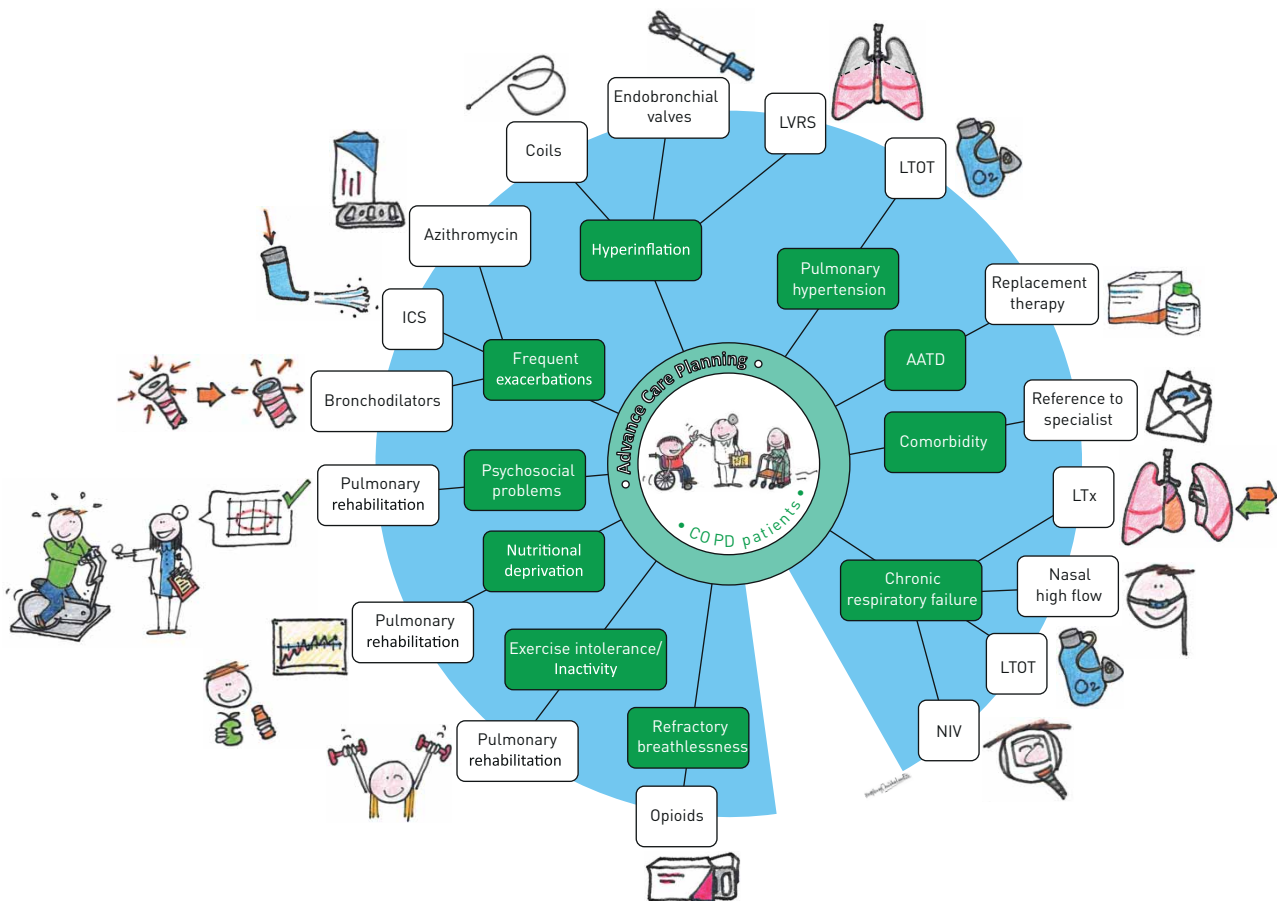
Advance Care Planning

COPD patients

Hyperinflation

Coils

Endobronchial valves

LVRS

Pulmonary hypertension

LTOT

$O_2$

AATD

Replacement therapy

Comorbidity

Reference to specialist

Chronic respiratory failure

LTx

Nasal high flow

LTOT

$O_2$

NIV

Refractory breathlessness

Opioids

Exercise intolerance/ Inactivity

Pulmonary rehabilitation

Nutritional deprivation

Pulmonary rehabilitation

Psychosocial problems

Pulmonary rehabilitation

Frequent exacerbations

Bronchodilators

ICS

Azithromycin

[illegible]